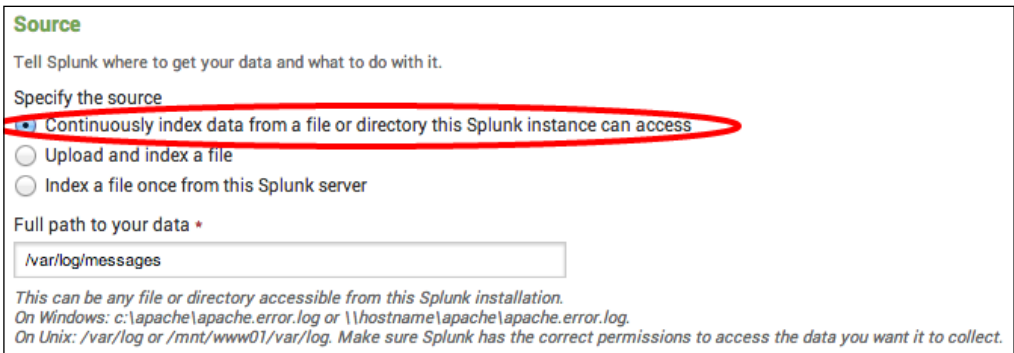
Source

Tell Splunk where to get your data and what to do with it.

Specify the source

Continuously index data from a file or directory this Splunk instance can access

Upload and index a file

Index a file once from this Splunk server

Full path to your data *

/var/log/messages

This can be any file or directory accessible from this Splunk installation.
On Windows: c:\apache\apache.error.log or \\hostname\apache\apache.error.log.
On Unix: /var/log or /mnt/www01/var/log. Make sure Splunk has the correct permissions to access the data you want it to collect.